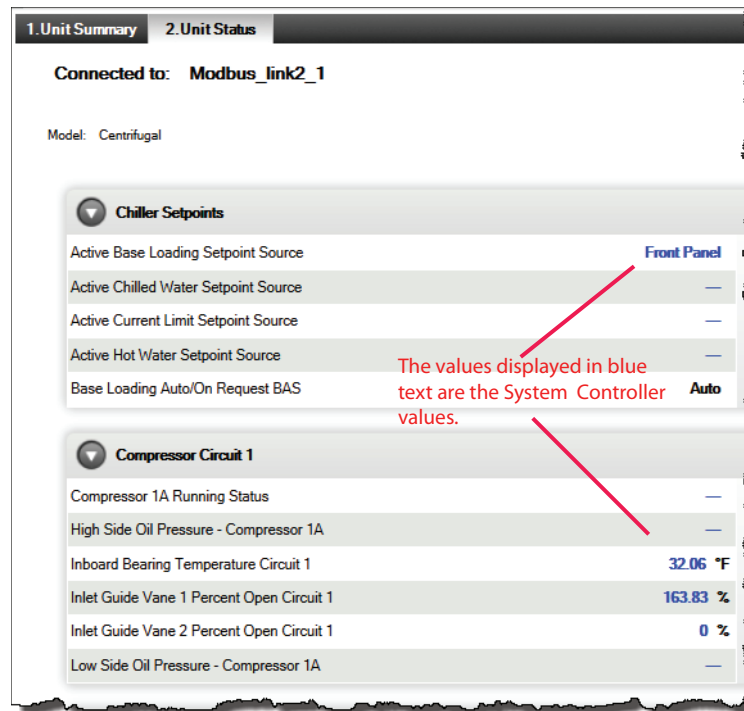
1.Unit Summary 2.Unit Status

Connected to: Modbus_link2_1

Model: Centrifugal

Chiller Setpoints

| | |
|---|---|
| Active Base Loading Setpoint Source | Front Panel |
| Active Chilled Water Setpoint Source | — |
| Active Current Limit Setpoint Source | — |
| Active Hot Water Setpoint Source | — |
| Base Loading Auto/On Request BAS | Auto |

The values displayed in blue text are the System Controller values.

Compressor Circuit 1

| | |
|---|---|
| Compressor 1A Running Status | — |
| High Side Oil Pressure - Compressor 1A | — |
| Inboard Bearing Temperature Circuit 1 | 32.06 °F |
| Inlet Guide Vane 1 Percent Open Circuit 1 | 163.83 % |
| Inlet Guide Vane 2 Percent Open Circuit 1 | 0 % |
| Low Side Oil Pressure - Compressor 1A | — |